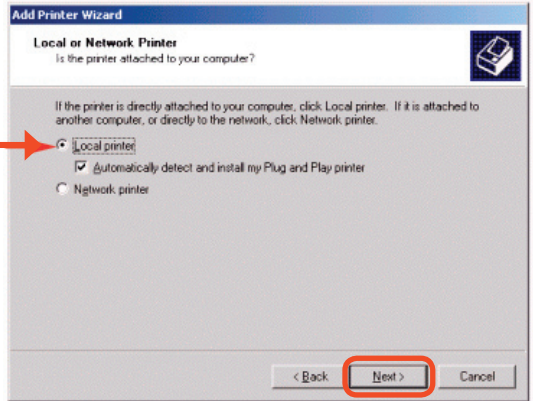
Add Printer Wizard

Local or Network Printer
Is the printer attached to your computer?

If the printer is directly attached to your computer, click Local printer. If it is attached to another computer, or directly to the network, click Network printer.

Local printer

Automatically detect and install my Plug and Play printer

Network printer

< Back

Next >

Cancel